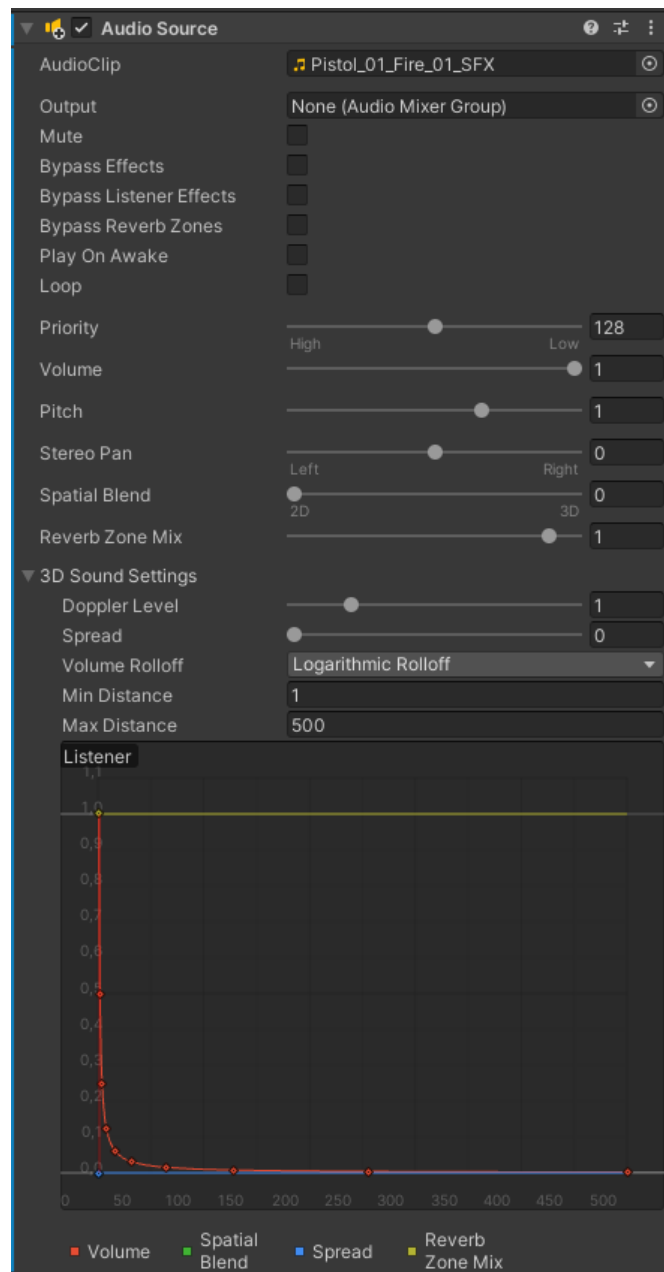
Audio Source

AudioClip | Pistol_01_Fire_01_SFX
Output | None (Audio Mixer Group)
Mute
Bypass Effects
Bypass Listener Effects
Bypass Reverb Zones
Play On Awake
Loop
Priority | 128
High | Low
Volume | 1
Pitch | 1
Stereo Pan | 0
Left | Right
Spatial Blend | 0
2D | 3D
Reverb Zone Mix | 1
3D Sound Settings
Doppler Level | 1
Spread | 0
Volume Rolloff | Logarithmic Rolloff
Min Distance | 1
Max Distance | 500

Listener
1,1
1,0
0,9
0,8
0,7
0,6
0,5
0,4
0,3
0,2
0,1
0,0
0 50 100 150 200 250 300 350 400 450 500

Volume Spatial Blend Spread Reverb Zone Mix